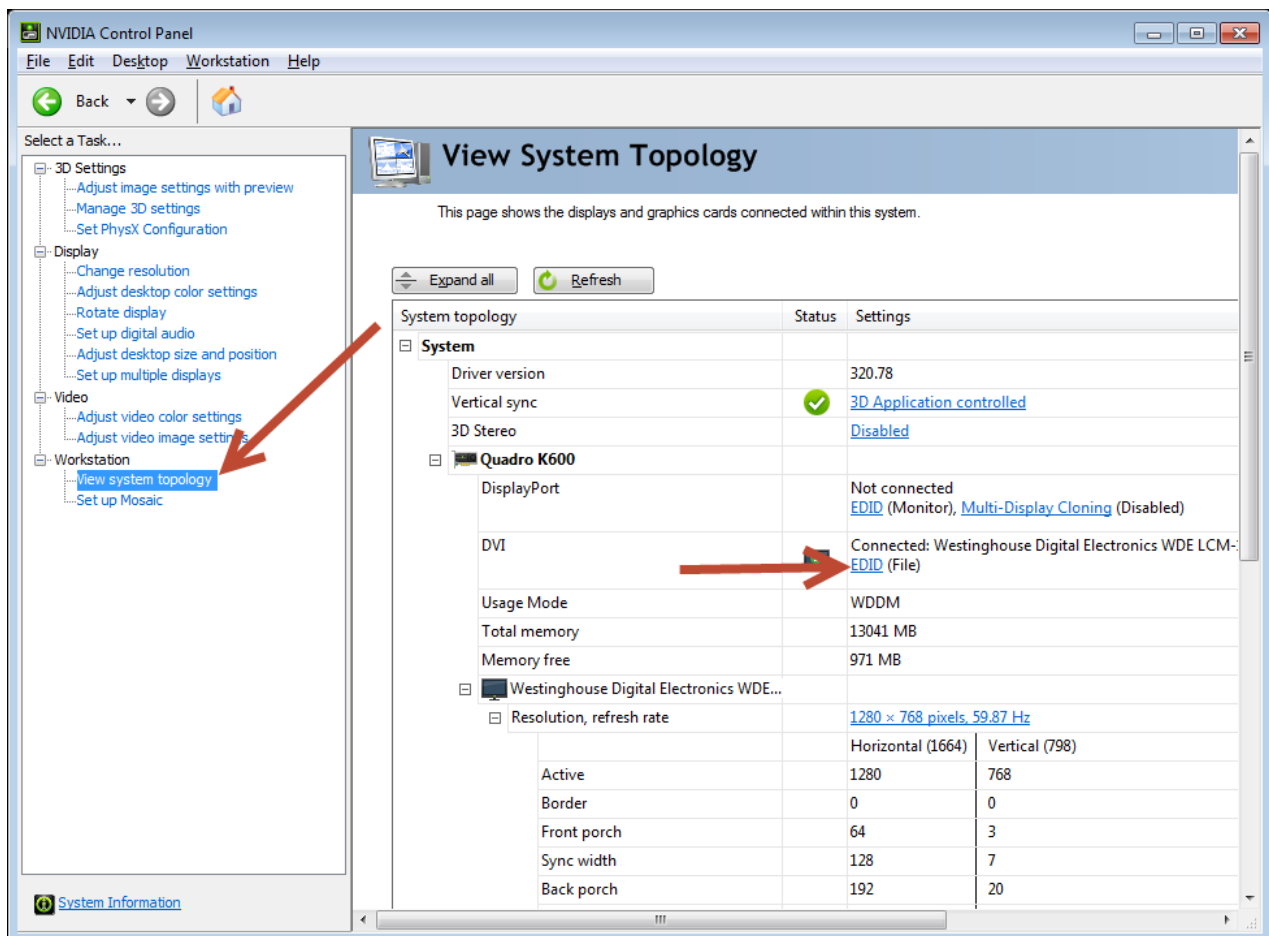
NVIDIA Control Panel

File Edit Desktop Workstation Help

Back

Select a Task...

3D Settings
Adjust image settings with preview
Manage 3D settings
Set PhysX Configuration
Display
Change resolution
Adjust desktop color settings
Rotate display
Set up digital audio
Adjust desktop size and position
Set up multiple displays
Video
Adjust video color settings
Adjust video image settings
Workstation
View system topology
Set up Mosaic

System Information

View System Topology

This page shows the displays and graphics cards connected within this system.

Expand all
Refresh

| System topology | Status | Settings | |
|---|---|---|---|
| System | | | |
| Driver version | | 320.78 | |
| Vertical sync | | 3D Application controlled | |
| 3D Stereo | | Disabled | |
| Quadro K600 | | | |
| DisplayPort | | Not connected EDID (Monitor), Multi-Display Cloning (Disabled) | |
| DVI | | Connected: Westinghouse Digital Electronics WDE LCM-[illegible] EDID (File) | |
| Usage Mode | | WDDM | |
| Total memory | | 13041 MB | |
| Memory free | | 971 MB | |
| Westinghouse Digital Electronics WDE... | | | |
| Resolution, refresh rate | | 1280 × 768 pixels, 59.87 Hz | |
| | | Horizontal (1664) | Vertical (798) |
| Active | | 1280 | 768 |
| Border | | 0 | 0 |
| Front porch | | 64 | 3 |
| Sync width | | 128 | 7 |
| Back porch | | 192 | 20 |